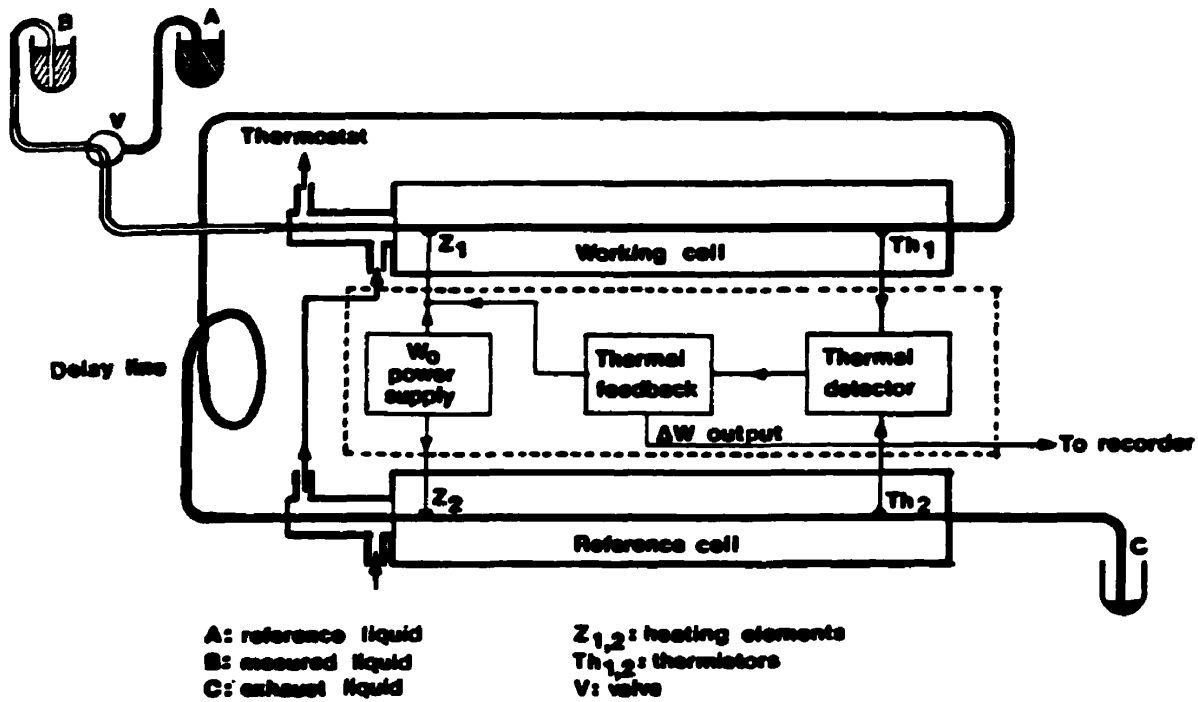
B
A
V
Thermostat
$Z_1$
Working cell
$Th_1$
Delay line
$W_0$ power supply
Thermal feedback
Thermal detector
$\Delta W$ output
To recorder
$Z_2$
$Th_2$
Reference cell
C

A: reference liquid
B: measured liquid
C: exhaust liquid

$Z_{1,2}$: heating elements
$Th_{1,2}$: thermistors
V: valve